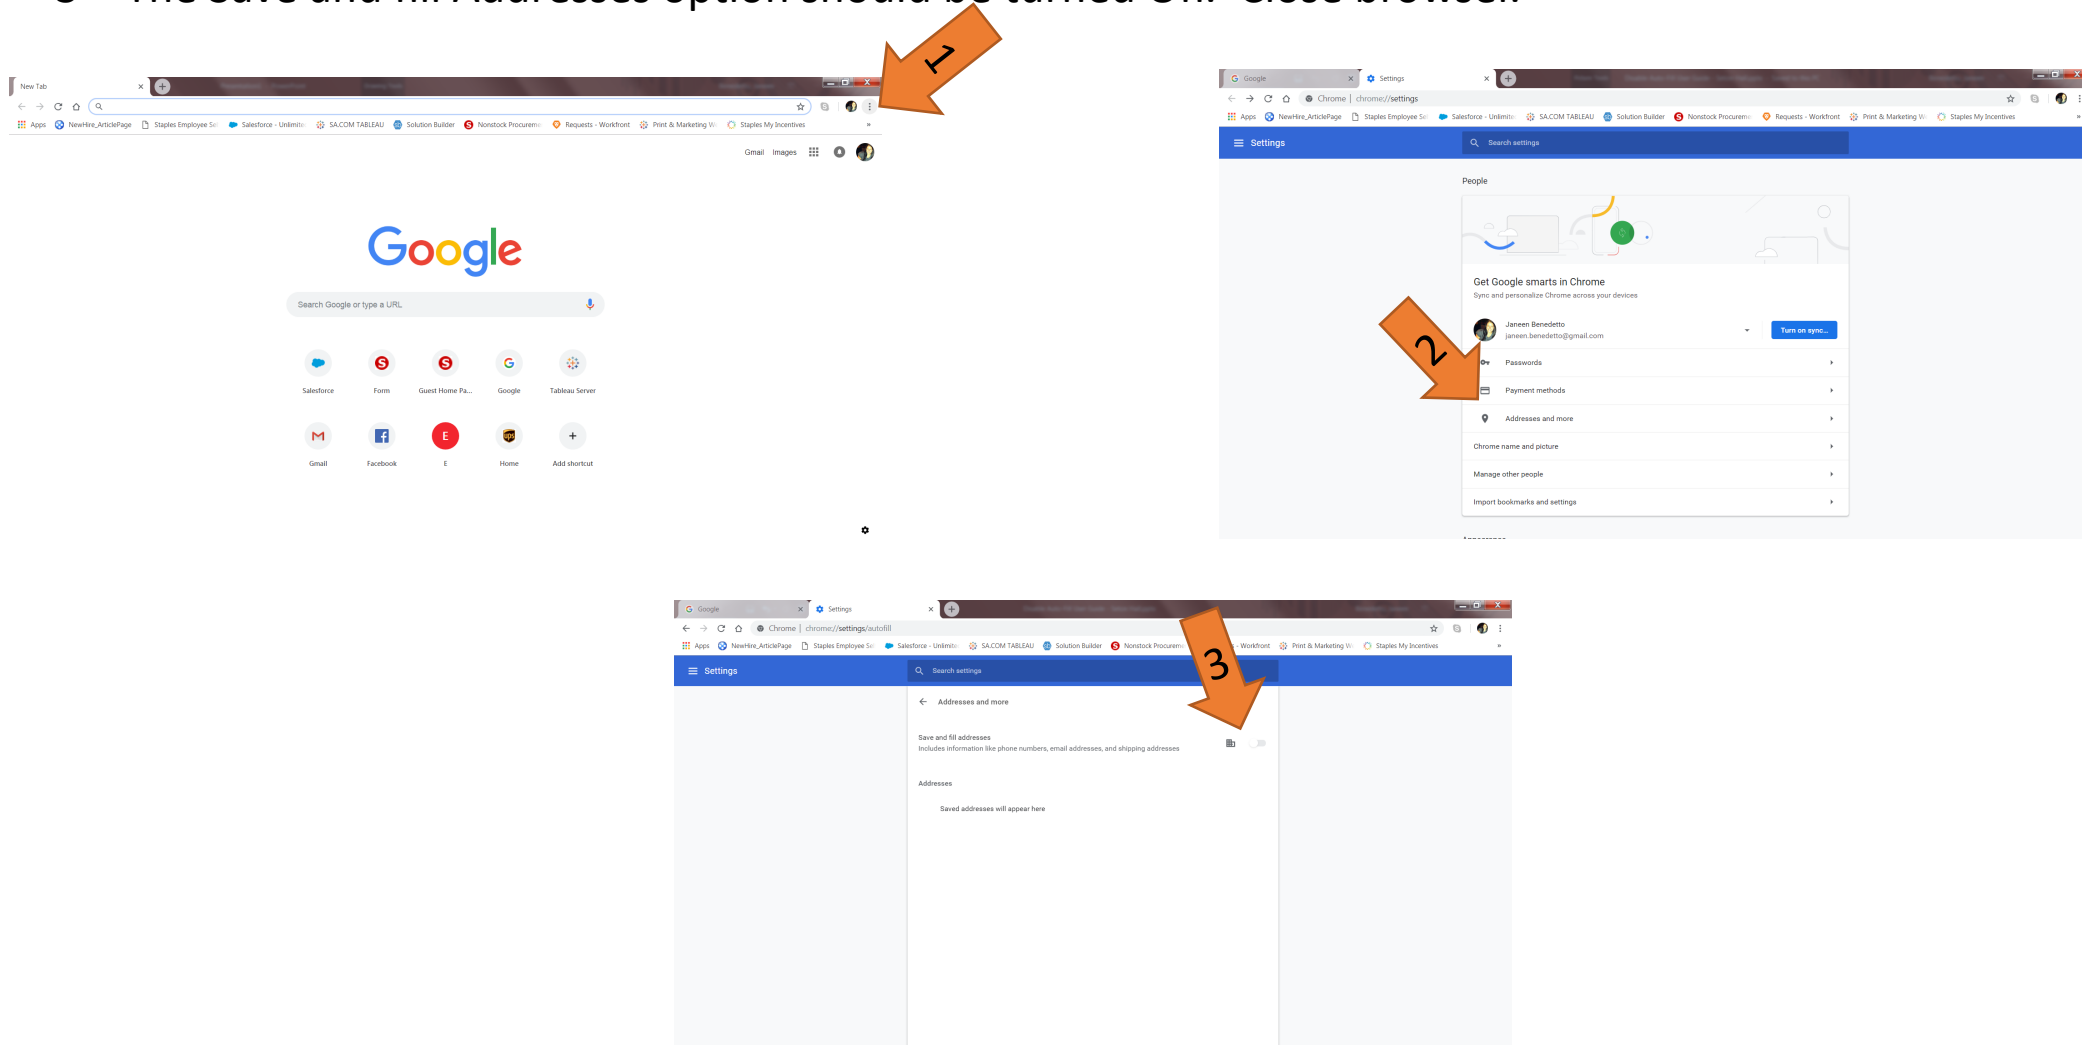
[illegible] The save and fill Addresses option should be turned Off. Close browser.

1

New Tab

Apps NewHire_ArticlePage Staples Employee Se Salesforce - Unlimite SA.COM TABLEAU Solution Builder Nonstock Procureme Requests - Workfront Print & Marketing W Staples My Incentives

Gmail Images

Google

Search Google or type a URL

Salesforce Form Guest Home Pa... Google Tableau Server

Gmail Facebook E Home Add shortcut

Google Settings

Chrome | chrome://settings

Apps NewHire_ArticlePage Staples Employee Se Salesforce - Unlimite SA.COM TABLEAU Solution Builder Nonstock Procureme Requests - Workfront Print & Marketing W Staples My Incentives

Settings

Search settings

People

Get Google smarts in Chrome

Sync and personalize Chrome across your devices

Janeen Benedetto
janeen.benedetto@gmail.com

Turn on sync...

2

Passwords

Payment methods

Addresses and more

Chrome name and picture

Manage other people

Import bookmarks and settings

Google Settings

Chrome | chrome://settings/autofill

Apps NewHire_ArticlePage Staples Employee Se Salesforce - Unlimite SA.COM TABLEAU Solution Builder Nonstock Procureme Workfront Print & Marketing W Staples My Incentives

Settings

Search settings

3

Addresses and more

Save and fill addresses

Includes information like phone numbers, email addresses, and shipping addresses

Addresses

Saved addresses will appear here